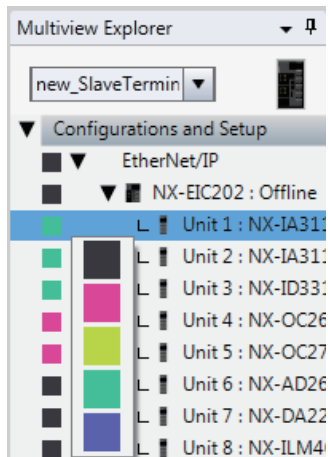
Multiview Explorer

new_SlaveTermin

Configurations and Setup

EtherNet/IP

NX-EIC202 : Offline

Unit 1 : NX-IA31

Unit 2 : NX-IA31

Unit 3 : NX-ID33

Unit 4 : NX-OC26

Unit 5 : NX-OC27

Unit 6 : NX-AD26

Unit 7 : NX-DA22

Unit 8 : NX-ILM4